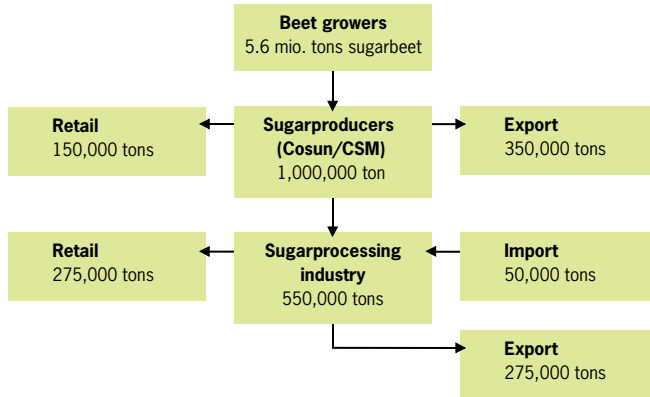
Beet growers
5.6 mio. tons sugarbeet

Retail
150,000 tons

Sugarproducers (Cosun/CSM)
1,000,000 ton

Export
350,000 tons

Retail
275,000 tons

Sugarprocessing industry
550,000 tons

Import
50,000 tons

Export
275,000 tons